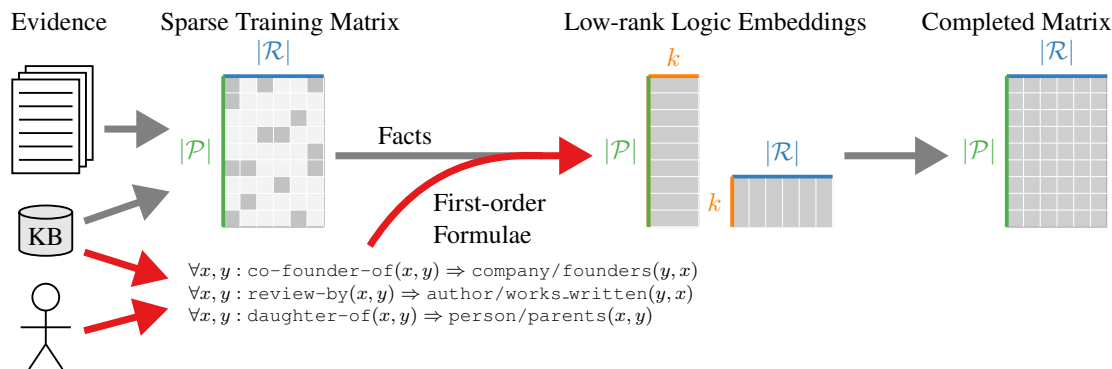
Evidence

Sparse Training Matrix

$|\mathcal{R}|$

$|\mathcal{P}|$

KB

Facts

First-order Formulae

Low-rank Logic Embeddings

$k$

$|\mathcal{P}|$

$|\mathcal{R}|$

$k$

Completed Matrix

$|\mathcal{R}|$

$|\mathcal{P}|$

$\forall x, y :$ co-founder-of$(x, y) \Rightarrow$ company/founders$(y, x)$
$\forall x, y :$ review-by$(x, y) \Rightarrow$ author/works_written$(y, x)$
$\forall x, y :$ daughter-of$(x, y) \Rightarrow$ person/parents$(x, y)$